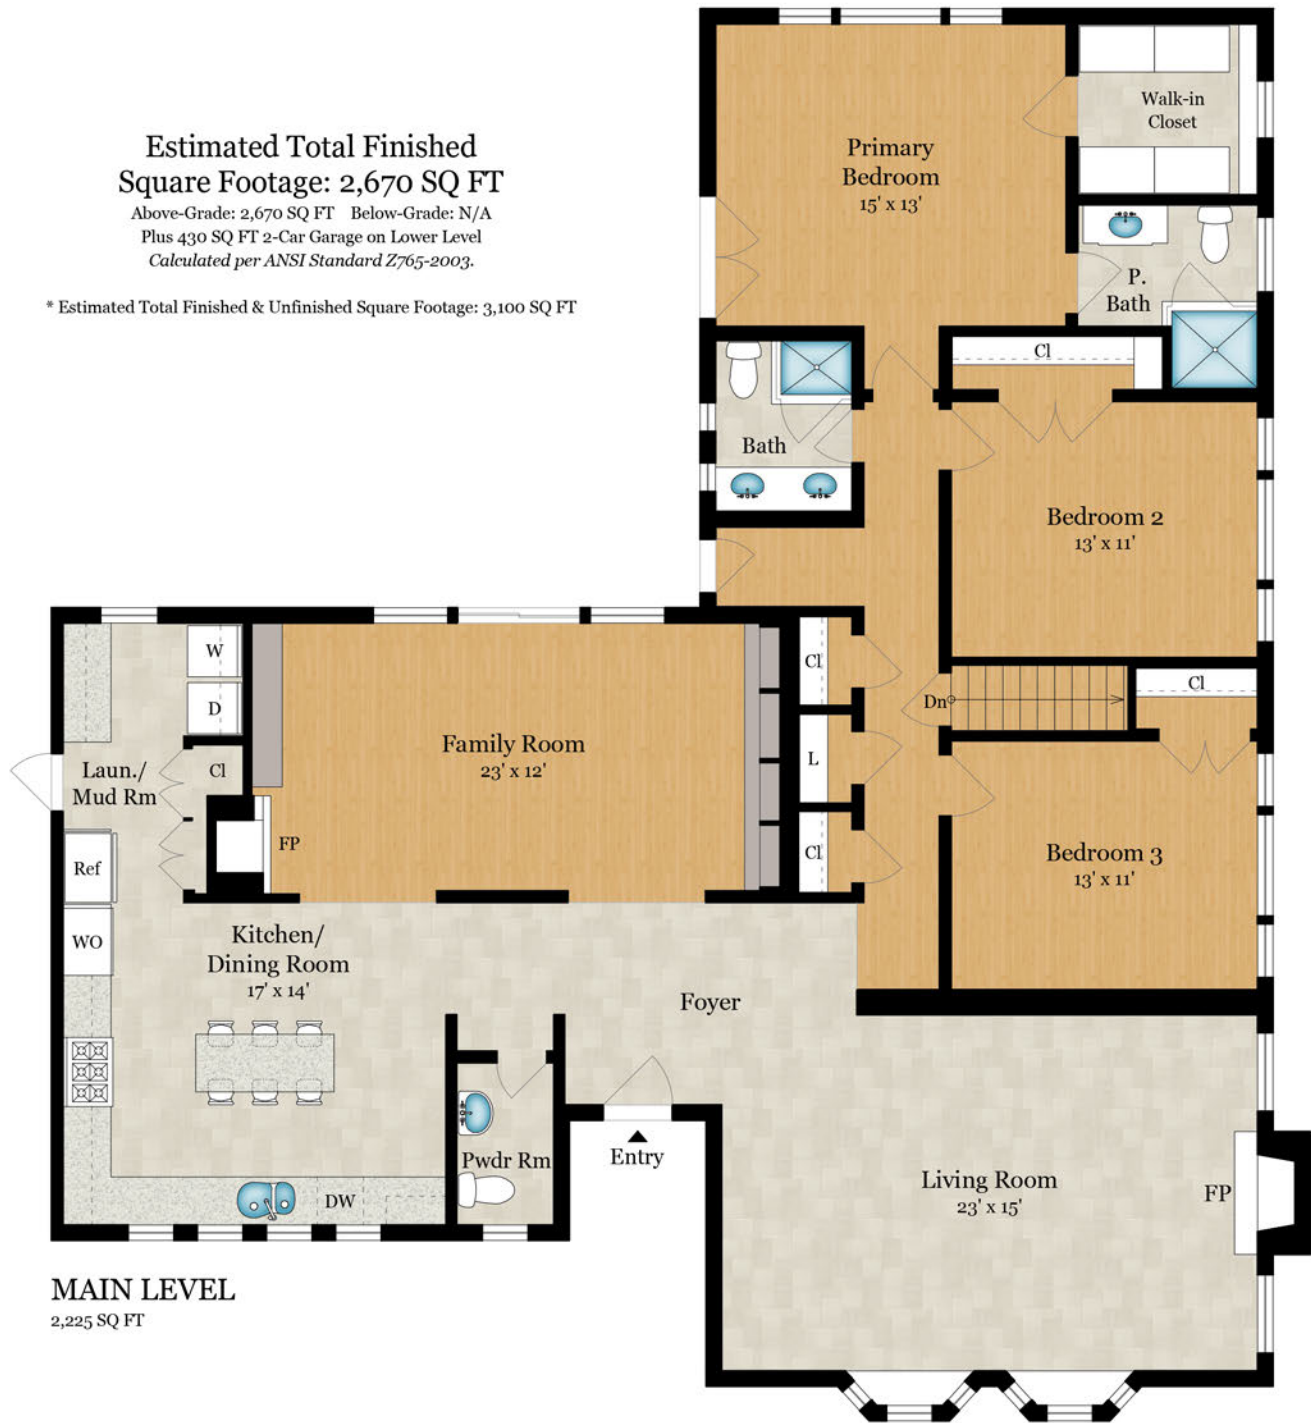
Estimated Total Finished Square Footage: 2,670 SQ FT
Above-Grade: 2,670 SQ FT Below-Grade: N/A
Plus 430 SQ FT 2-Car Garage on Lower Level
Calculated per ANSI Standard Z765-2003.

* Estimated Total Finished & Unfinished Square Footage: 3,100 SQ FT

Primary Bedroom
15' x 13'

Walk-in Closet

P. Bath

Cl

Bath

Bedroom 2
13' x 11'

W

D

Family Room
23' x 12'

Cl

L

Cl

Dn

Cl

Laun./ Mud Rm

Cl

FP

Ref

Bedroom 3
13' x 11'

WO

Kitchen/ Dining Room
17' x 14'

Foyer

Pwdr Rm

Entry

DW

Living Room
23' x 15'

FP

MAIN LEVEL
2,225 SQ FT